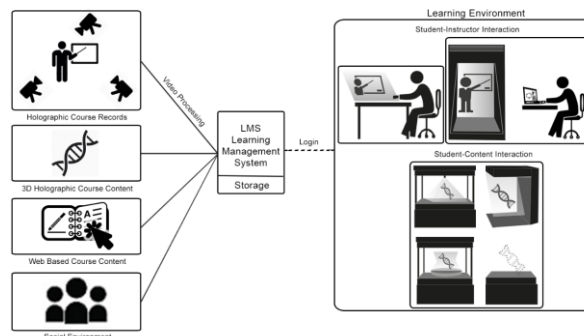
Holographic Course Records

3D Holographic Course Content

Web Based Course Content

Social Environment

Video Processing

LMS
Learning
Management
System

Storage

Login

Learning Environment

Student-Instructor Interaction

Student-Content Interaction